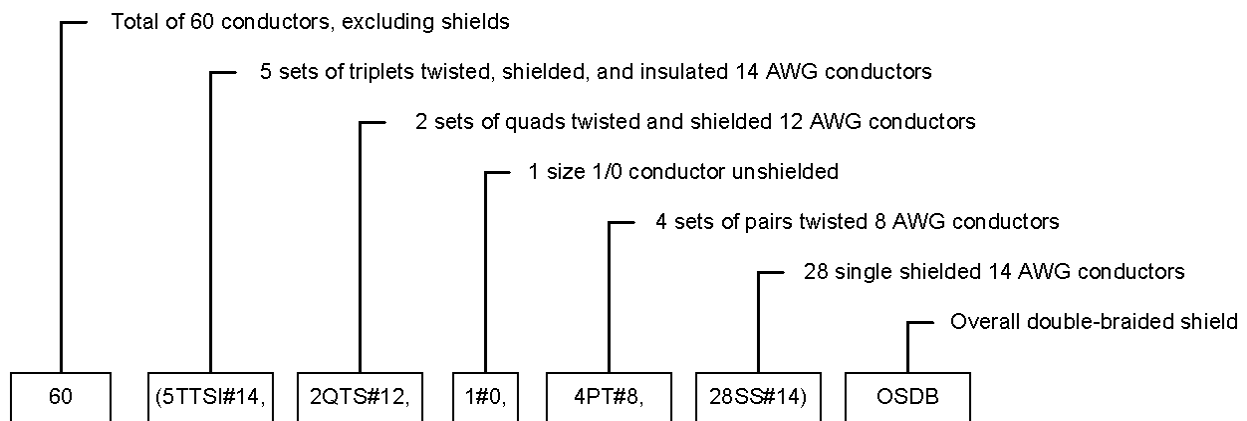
Total of 60 conductors, excluding shields

5 sets of triplets twisted, shielded, and insulated 14 AWG conductors

2 sets of quads twisted and shielded 12 AWG conductors

1 size 1/0 conductor unshielded

4 sets of pairs twisted 8 AWG conductors

28 single shielded 14 AWG conductors

Overall double-braided shield

60 (5TTSI#14, 2QTS#12, 1#0, 4PT#8, 28SS#14) OSDB